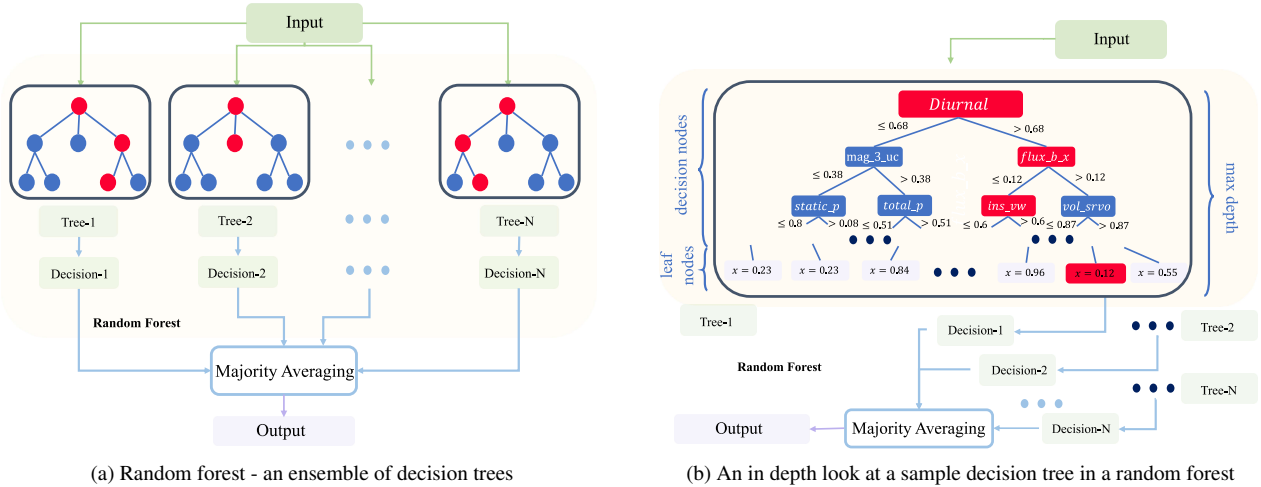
Input

Tree-1
Decision-1
Tree-2
Decision-2
Tree-N
Decision-N
Random Forest
Majority Averaging
Output

(a) Random forest - an ensemble of decision trees

Input

decision nodes
leaf nodes
max depth

Diurnal
≤ 0.68
> 0.68
mag_3_uc
flux_b_x
≤ 0.38
> 0.38
≤ 0.12
> 0.12
static_p
total_p
ins_vw
vol_srvo
≤ 0.8
> 0.08
≤ 0.51
> 0.51
≤ 0.6
> 0.6
≤ 0.87
> 0.87
$x = 0.23$
$x = 0.23$
$x = 0.84$
$x = 0.96$
$x = 0.12$
$x = 0.55$

Tree-1
Decision-1
Tree-2
Random Forest
Decision-2
Tree-N
Output
Majority Averaging
Decision-N

(b) An in depth look at a sample decision tree in a random forest